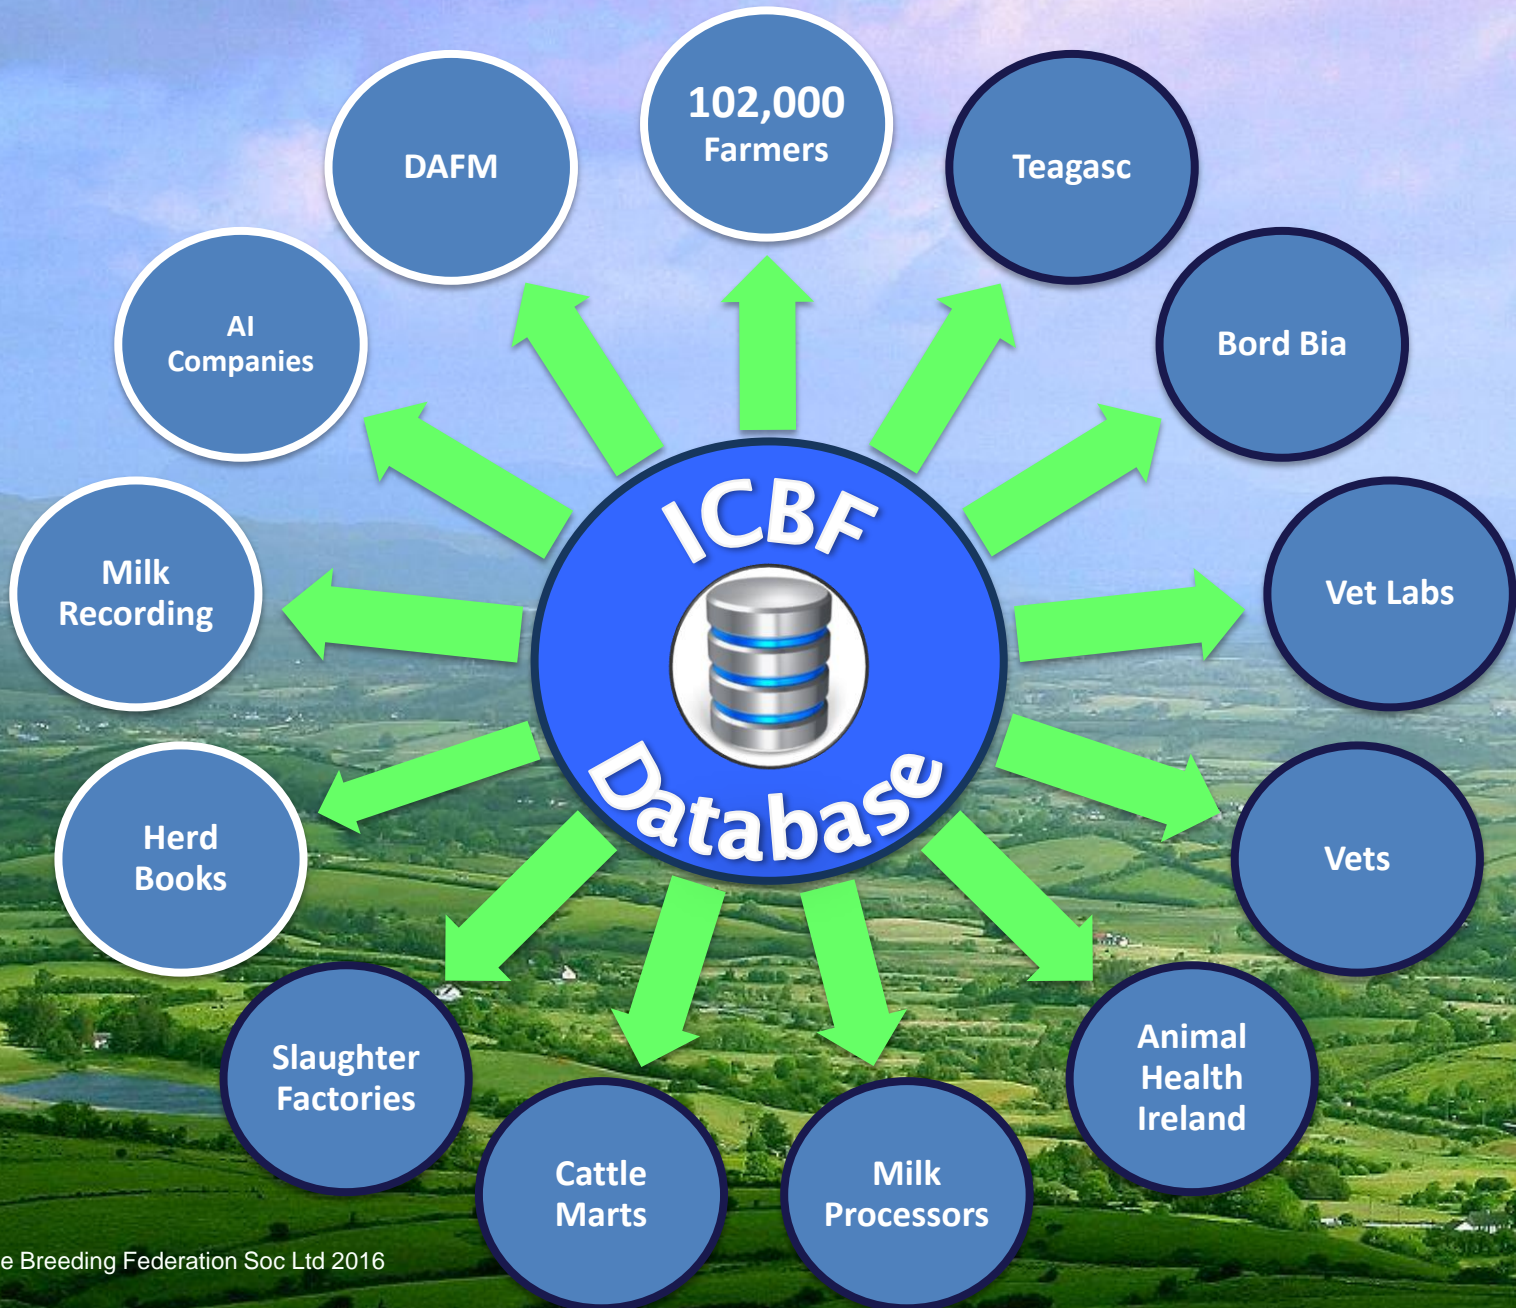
ICBF Database

102,000 Farmers

Teagasc

Bord Bia

Vet Labs

Vets

Animal Health Ireland

Milk Processors

Cattle Marts

Slaughter Factories

Herd Books

Milk Recording

AI Companies

DAFM

e Breeding Federation Soc Ltd 2016